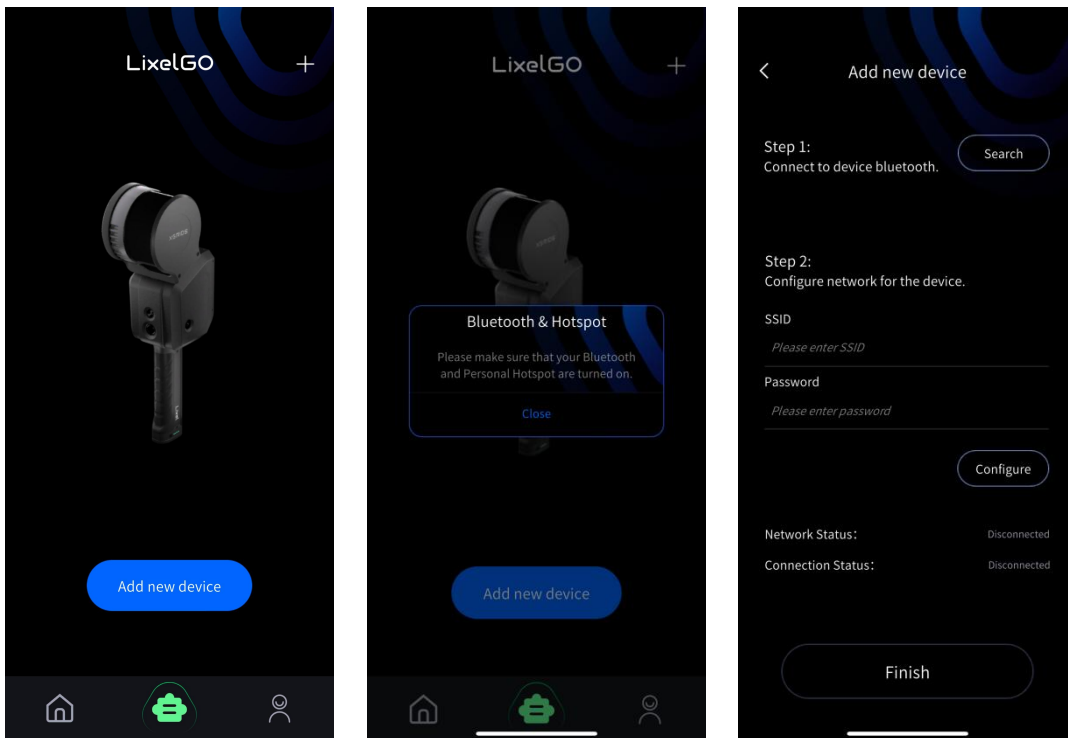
LixelGO +

Add new device

LixelGO +

Bluetooth & Hotspot

Please make sure that your Bluetooth and Personal Hotspot are turned on.

Close

Add new device

<

Add new device

Step 1:
Connect to device bluetooth.

Search

Step 2:
Configure network for the device.

SSID

Please enter SSID

Password

Please enter password

Configure

Network Status: Disconnected

Connection Status: Disconnected

Finish